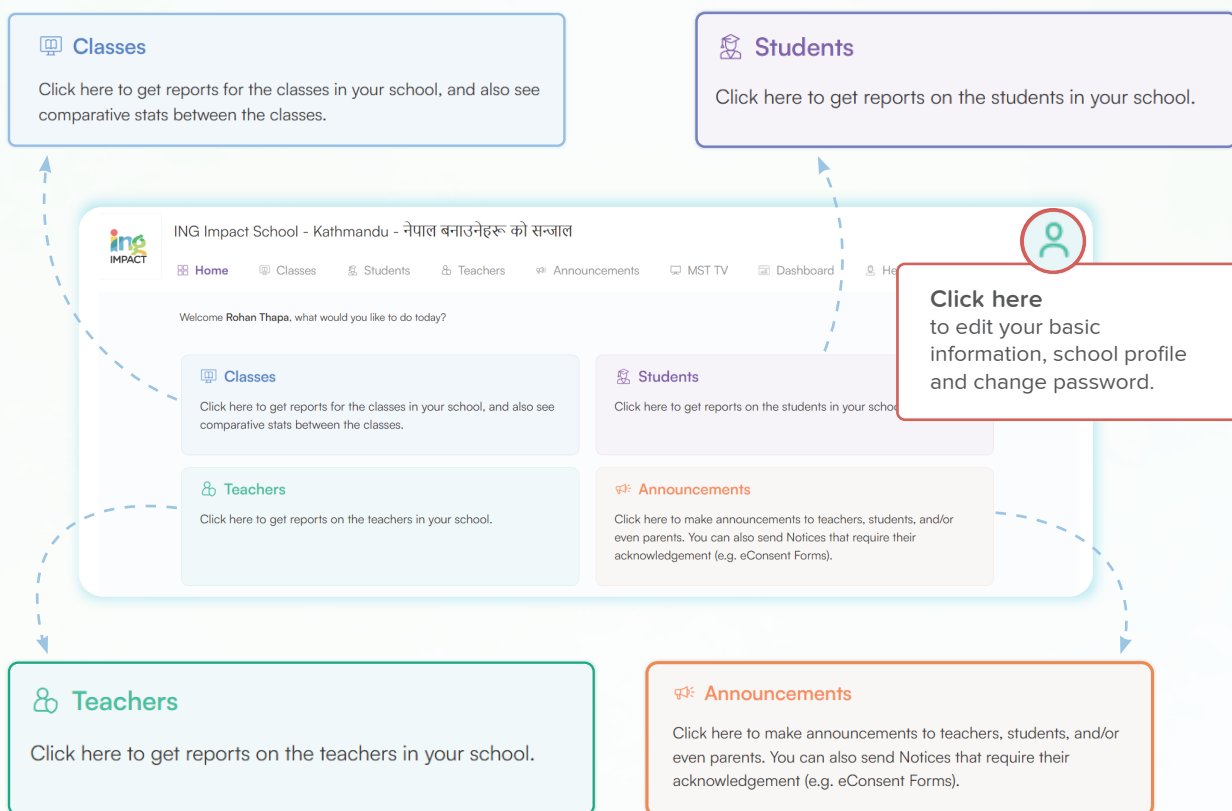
Classes

Click here to get reports for the classes in your school, and also see comparative stats between the classes.

Students

Click here to get reports on the students in your school.

ING IMPACT

ING Impact School - Kathmandu - नेपाल बनाउनेहरू को सन्जाल

Home Classes Students Teachers Announcements MST TV Dashboard He

Welcome Rohan Thapa, what would you like to do today?

Classes

Click here to get reports for the classes in your school, and also see comparative stats between the classes.

Students

Click here to get reports on the students in your scho

Teachers

Click here to get reports on the teachers in your school.

Announcements

Click here to make announcements to teachers, students, and/or even parents. You can also send Notices that require their acknowledgement (e.g. eConsent Forms).

Click here
to edit your basic information, school profile and change password.

Teachers

Click here to get reports on the teachers in your school.

Announcements

Click here to make announcements to teachers, students, and/or even parents. You can also send Notices that require their acknowledgement (e.g. eConsent Forms).